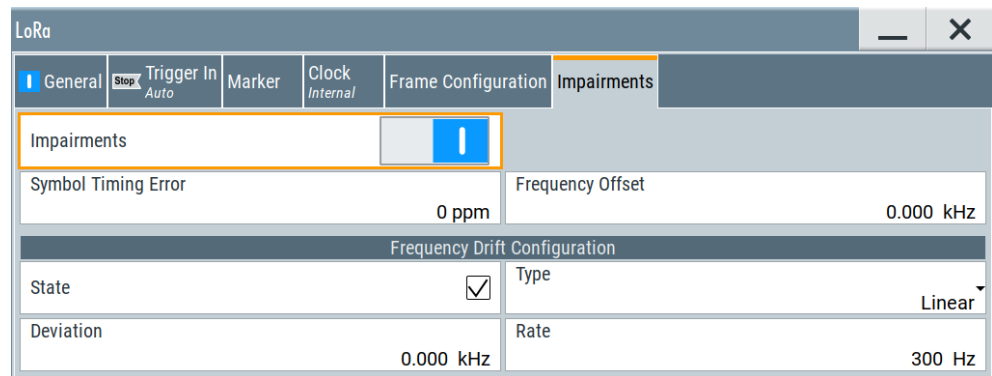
LoRa

General
Stop Trigger In Auto
Marker
Clock Internal
Frame Configuration
Impairments

Impairments

Symbol Timing Error
0 ppm

Frequency Offset
0.000 kHz

Frequency Drift Configuration

State

Type
Linear

Deviation
0.000 kHz

Rate
300 Hz